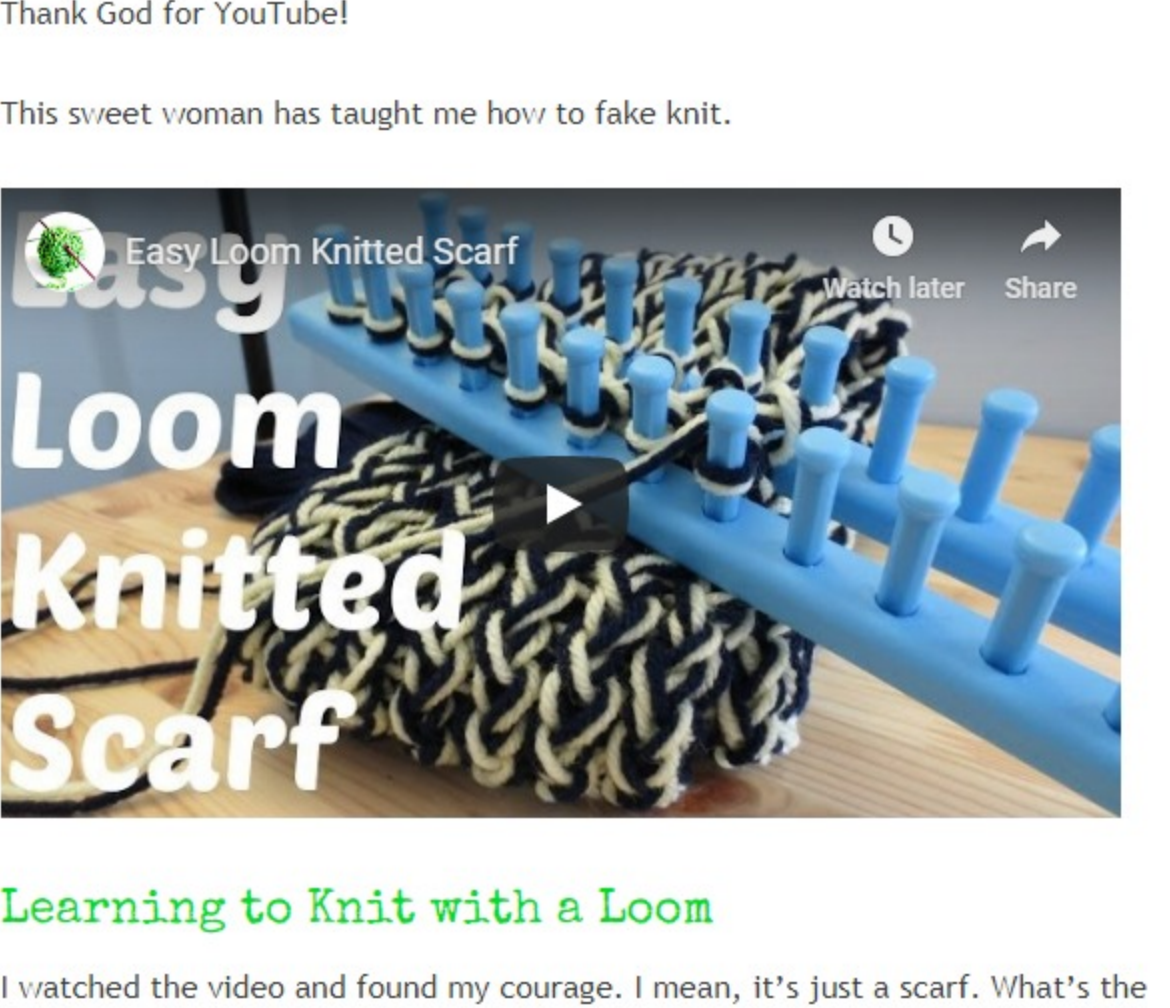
Thank God for YouTube!

This sweet woman has taught me how to fake knit.

Easy Loom Knitted Scarf

Watch later

Share

Easy Loom Knitted Scarf

Learning to Knit with a Loom

I watched the video and found my courage. I mean, it's just a scarf. What's the